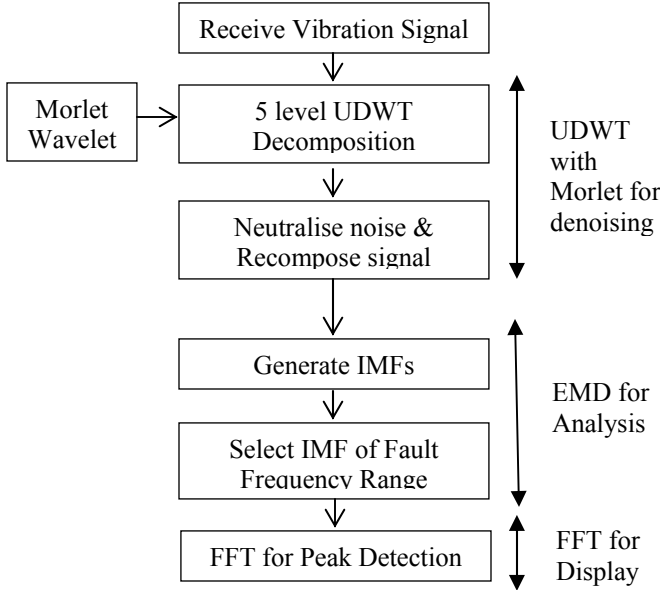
Receive Vibration Signal

Morlet Wavelet

5 level UDWT Decomposition

UDWT with Morlet for denoising

Neutralise noise & Recompose signal

Generate IMFs

EMD for Analysis

Select IMF of Fault Frequency Range

FFT for Peak Detection

FFT for Display